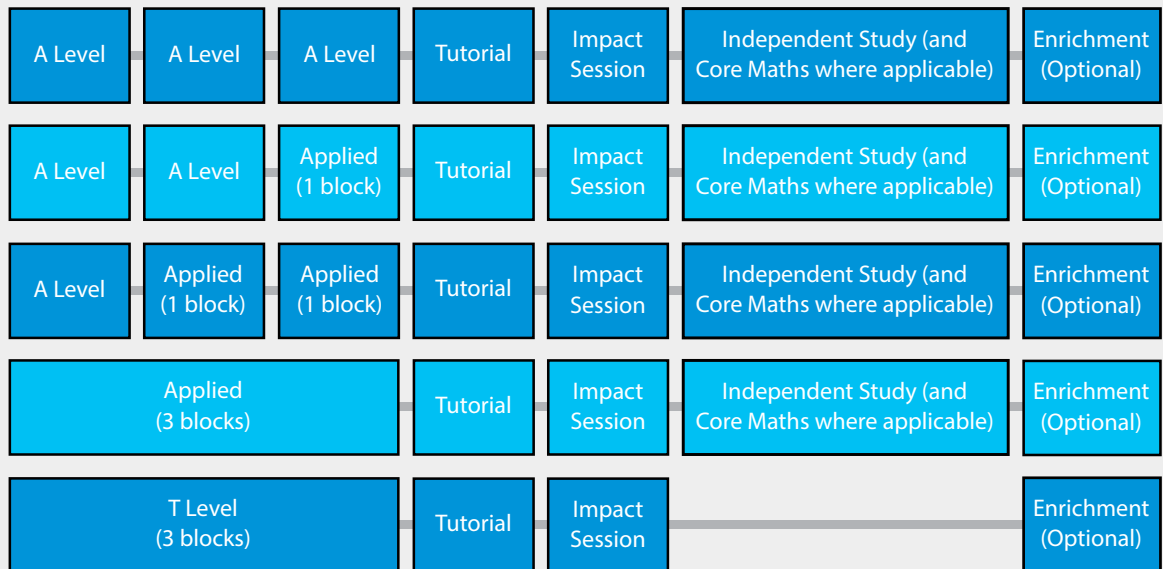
A Level
A Level
A Level
Tutorial
Impact Session
Independent Study (and Core Maths where applicable)
Enrichment (Optional)

A Level
A Level
Applied (1 block)
Tutorial
Impact Session
Independent Study (and Core Maths where applicable)
Enrichment (Optional)

A Level
Applied (1 block)
Applied (1 block)
Tutorial
Impact Session
Independent Study (and Core Maths where applicable)
Enrichment (Optional)

Applied (3 blocks)
Tutorial
Impact Session
Independent Study (and Core Maths where applicable)
Enrichment (Optional)

T Level (3 blocks)
Tutorial
Impact Session
Enrichment (Optional)